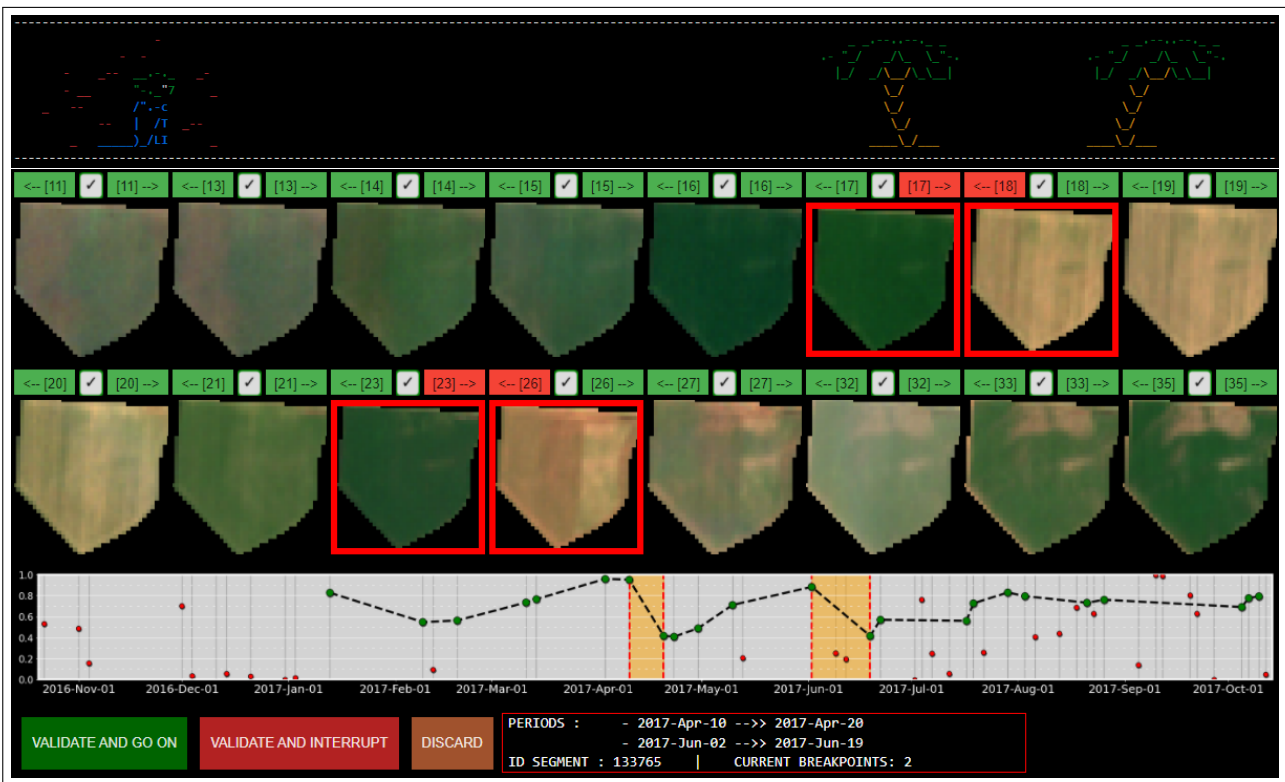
<-- [11] ✓ [11] -->
<-- [13] ✓ [13] -->
<-- [14] ✓ [14] -->
<-- [15] ✓ [15] -->
<-- [16] ✓ [16] -->
<-- [17] ✓ [17] -->
<-- [18] ✓ [18] -->
<-- [19] ✓ [19] -->

<-- [20] ✓ [20] -->
<-- [21] ✓ [21] -->
<-- [23] ✓ [23] -->
<-- [26] ✓ [26] -->
<-- [27] ✓ [27] -->
<-- [32] ✓ [32] -->
<-- [33] ✓ [33] -->
<-- [35] ✓ [35] -->

1.0
0.8
0.6
0.4
0.2
0.0
2016-Nov-01
2016-Dec-01
2017-Jan-01
2017-Feb-01
2017-Mar-01
2017-Apr-01
2017-May-01
2017-Jun-01
2017-Jul-01
2017-Aug-01
2017-Sep-01
2017-Oct-01

VALIDATE AND GO ON
VALIDATE AND INTERRUPT
DISCARD

PERIODS : - 2017-Apr-10 -->> 2017-Apr-20
- 2017-Jun-02 -->> 2017-Jun-19
ID SEGMENT : 133765 | CURRENT BREAKPOINTS: 2